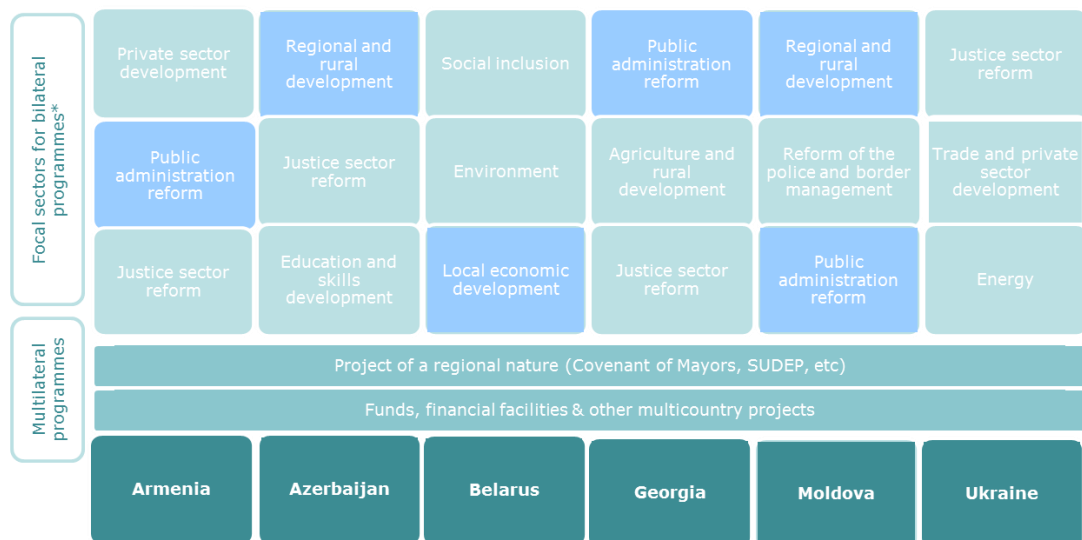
Focal sectors for bilateral programmes*

| Private sector development | Regional and rural development | Social inclusion | Public administration reform | Regional and rural development | Justice sector reform |
|---|---|---|---|---|---|
| Public administration reform | Justice sector reform | Environment | Agriculture and rural development | Reform of the police and border management | Trade and private sector development |
| Justice sector reform | Education and skills development | Local economic development | Justice sector reform | Public administration reform | Energy |

Multilateral programmes

Project of a regional nature (Covenant of Mayors, SUDEP, etc)

Funds, financial facilities & other multicountry projects

| Armenia | Azerbaijan | Belarus | Georgia | Moldova | Ukraine |
|---|---|---|---|---|---|